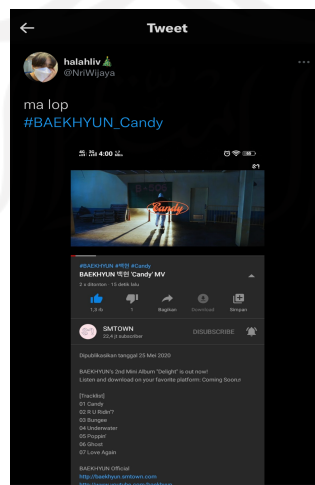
Tweet

halahliv
@NriWijaya

ma lop
#BAEKHYUN_Candy

4:00

Candy

#BAEKHYUN #백현 #Candy
BAEKHYUN 백현 'Candy' MV
2 x ditonton · 15 detik lalu

1,3 rb
1
Bagikan
Download
Simpan

SMTOWN
22,4 jt subscriber
DISUBSCRIBE

Dipublikasikan tanggal 25 Mei 2020

BAEKHYUN's 2nd Mini Album "Delight" is out now!
Listen and download on your favorite platform: Coming Soon:)

[Tracklist]
01 Candy
02 R U Ridin'?
03 Bungee
04 Underwater
05 Poppin'
06 Ghost
07 Love Again

BAEKHYUN Official
http://baekhyun.smtown.com
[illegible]